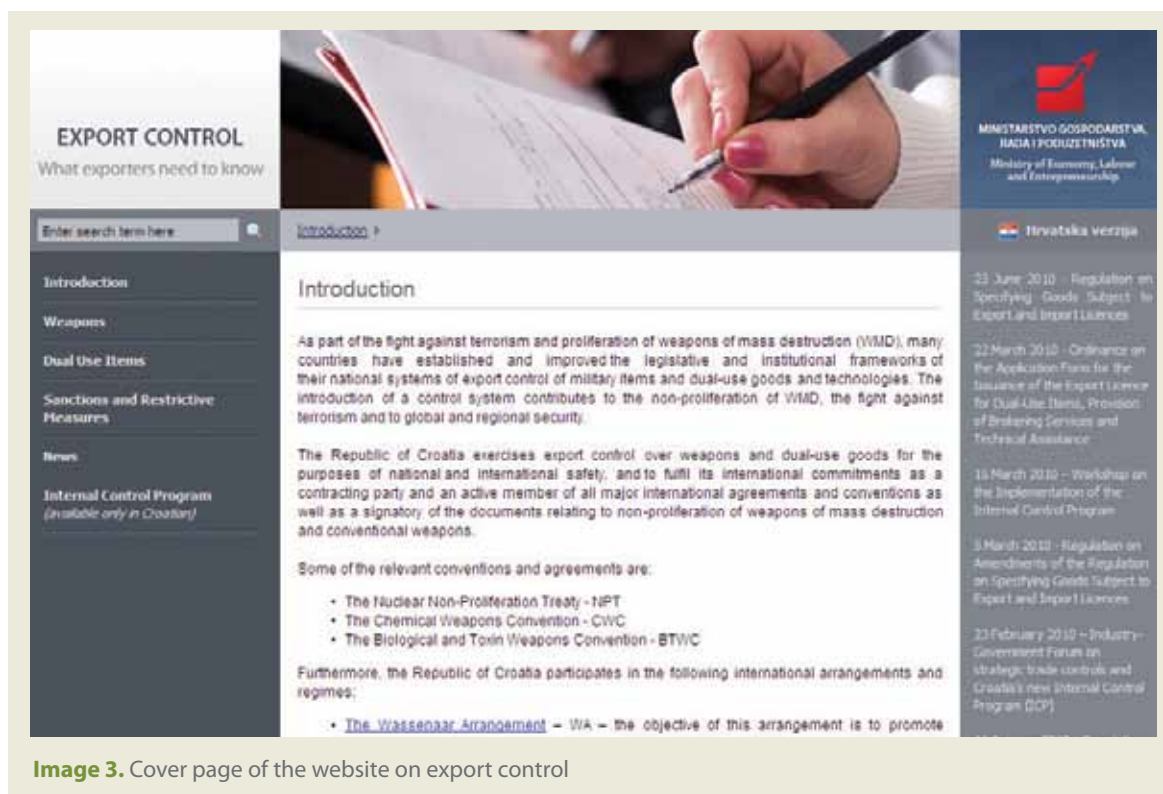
EXPORT CONTROL
What exporters need to know

MINISTARSTVO GOSPODARSTVA, RADA I PODUZETNIŠTVA
Ministry of Economy, Labour and Entrepreneurship

Enter search term here

Introduction ›

Hrvatska verzija

Introduction

Weapons

Dual Use Items

Sanctions and Restrictive Measures

News

Internal Control Program
(available only in Croatian)

Introduction

As part of the fight against terrorism and proliferation of weapons of mass destruction (WMD), many countries have established and improved the legislative and institutional frameworks of their national systems of export control of military items and dual-use goods and technologies. The introduction of a control system contributes to the non-proliferation of WMD, the fight against terrorism and to global and regional security.

The Republic of Croatia exercises export control over weapons and dual-use goods for the purposes of national and international safety, and to fulfil its international commitments as a contracting party and an active member of all major international agreements and conventions as well as a signatory of the documents relating to non-proliferation of weapons of mass destruction and conventional weapons.

Some of the relevant conventions and agreements are:

• The Nuclear Non-Proliferation Treaty - NPT
• The Chemical Weapons Convention - CWC
• The Biological and Toxin Weapons Convention - BTWC

Furthermore, the Republic of Croatia participates in the following international arrangements and regimes:

• The Wassenaar Arrangement – WA – the objective of this arrangement is to promote

23 June 2010 - Regulation on Specifying Goods Subject to Export and Import Licences

22 March 2010 - Ordinance on the Application Form for the Issuance of the Export Licence for Dual-Use Items, Provision of Brokering Services and Technical Assistance

16 March 2010 – Workshop on the Implementation of the Internal Control Program

5 March 2010 - Regulation on Amendments of the Regulation on Specifying Goods Subject to Export and Import Licences

23 February 2010 – Industry-Government Forum on strategic trade controls and Croatia's new Internal Control Program (ICP)

Image 3. Cover page of the website on export control